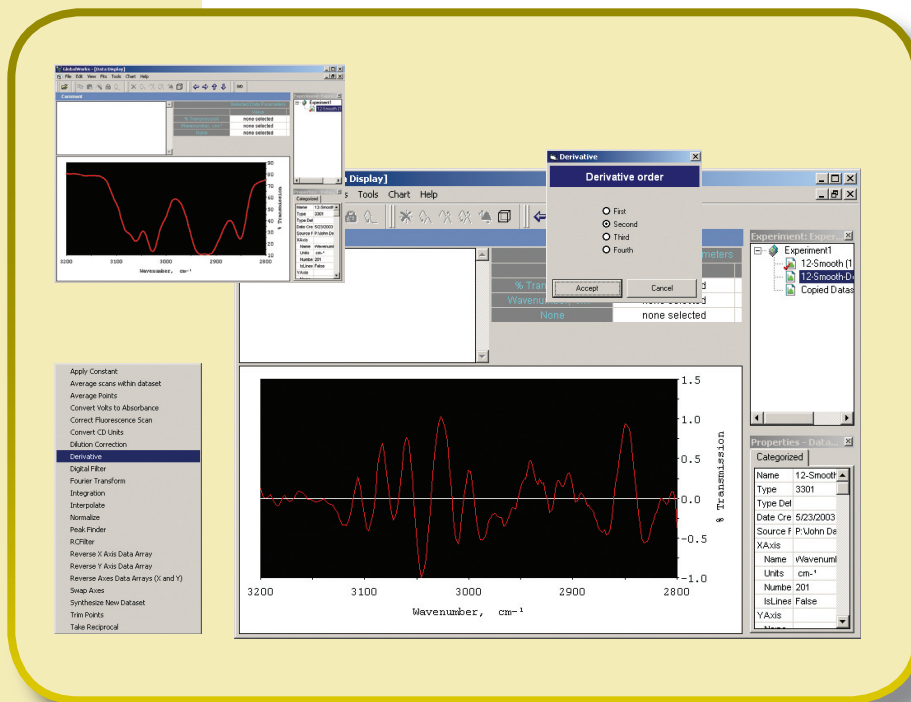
GlobalWorks - [Data Display]
File Edit View Plts Tools Chart Help

Comment

% Transmission none selected
Wavenumber, cm-1 none selected
None none selected

Experiment1
12-Smooth

90
80
70
60
50
40
30
20
10
% Transmission
3200 3100 3000 2900 2800
Wavenumber, cm⁻¹

Categorized
Name 12-Smooth
Type 3301
Type Def
Date Cre 5/23/2003
Source F P:\John De
XAxis
Name Wavenumb
Units cm-¹
Number 201
IsLinear False
YAxis

Apply Constant
Average scans within dataset
Average Points
Convert Volts to Absorbance
Correct Fluorescence Scan
Convert CD Units
Dilution Correction
Derivative
Digital Filter
Fourier Transform
Integration
Interpolate
Normalize
Peak Finder
RCFilter
Reverse X Axis Data Array
Reverse Y Axis Data Array
Reverse Axes Data Arrays (X and Y)
Swap Axes
Synthesize New Dataset
Trim Points
Take Reciprocal

a Display]
s Tools Chart Help

Derivative
Derivative order
First
Second
Third
Fourth
Accept
Cancel

meters
% Trans d
Wavenum none selected
None none selected

Experiment: Exper
Experiment1
12-Smooth (1
12-Smooth-D
Copied Datas

1.5
1.0
0.5
0.0
-0.5
-1.0
% Transmission
3200 3100 3000 2900 2800
Wavenumber, cm⁻¹

Properties - Data
Categorized
Name 12-Smooth
Type 3301
Type Def
Date Cre 5/23/2003
Source F P:\John De
XAxis
Name Wavenumb
Units cm-¹
Numbe 201
IsLinea False
YAxis